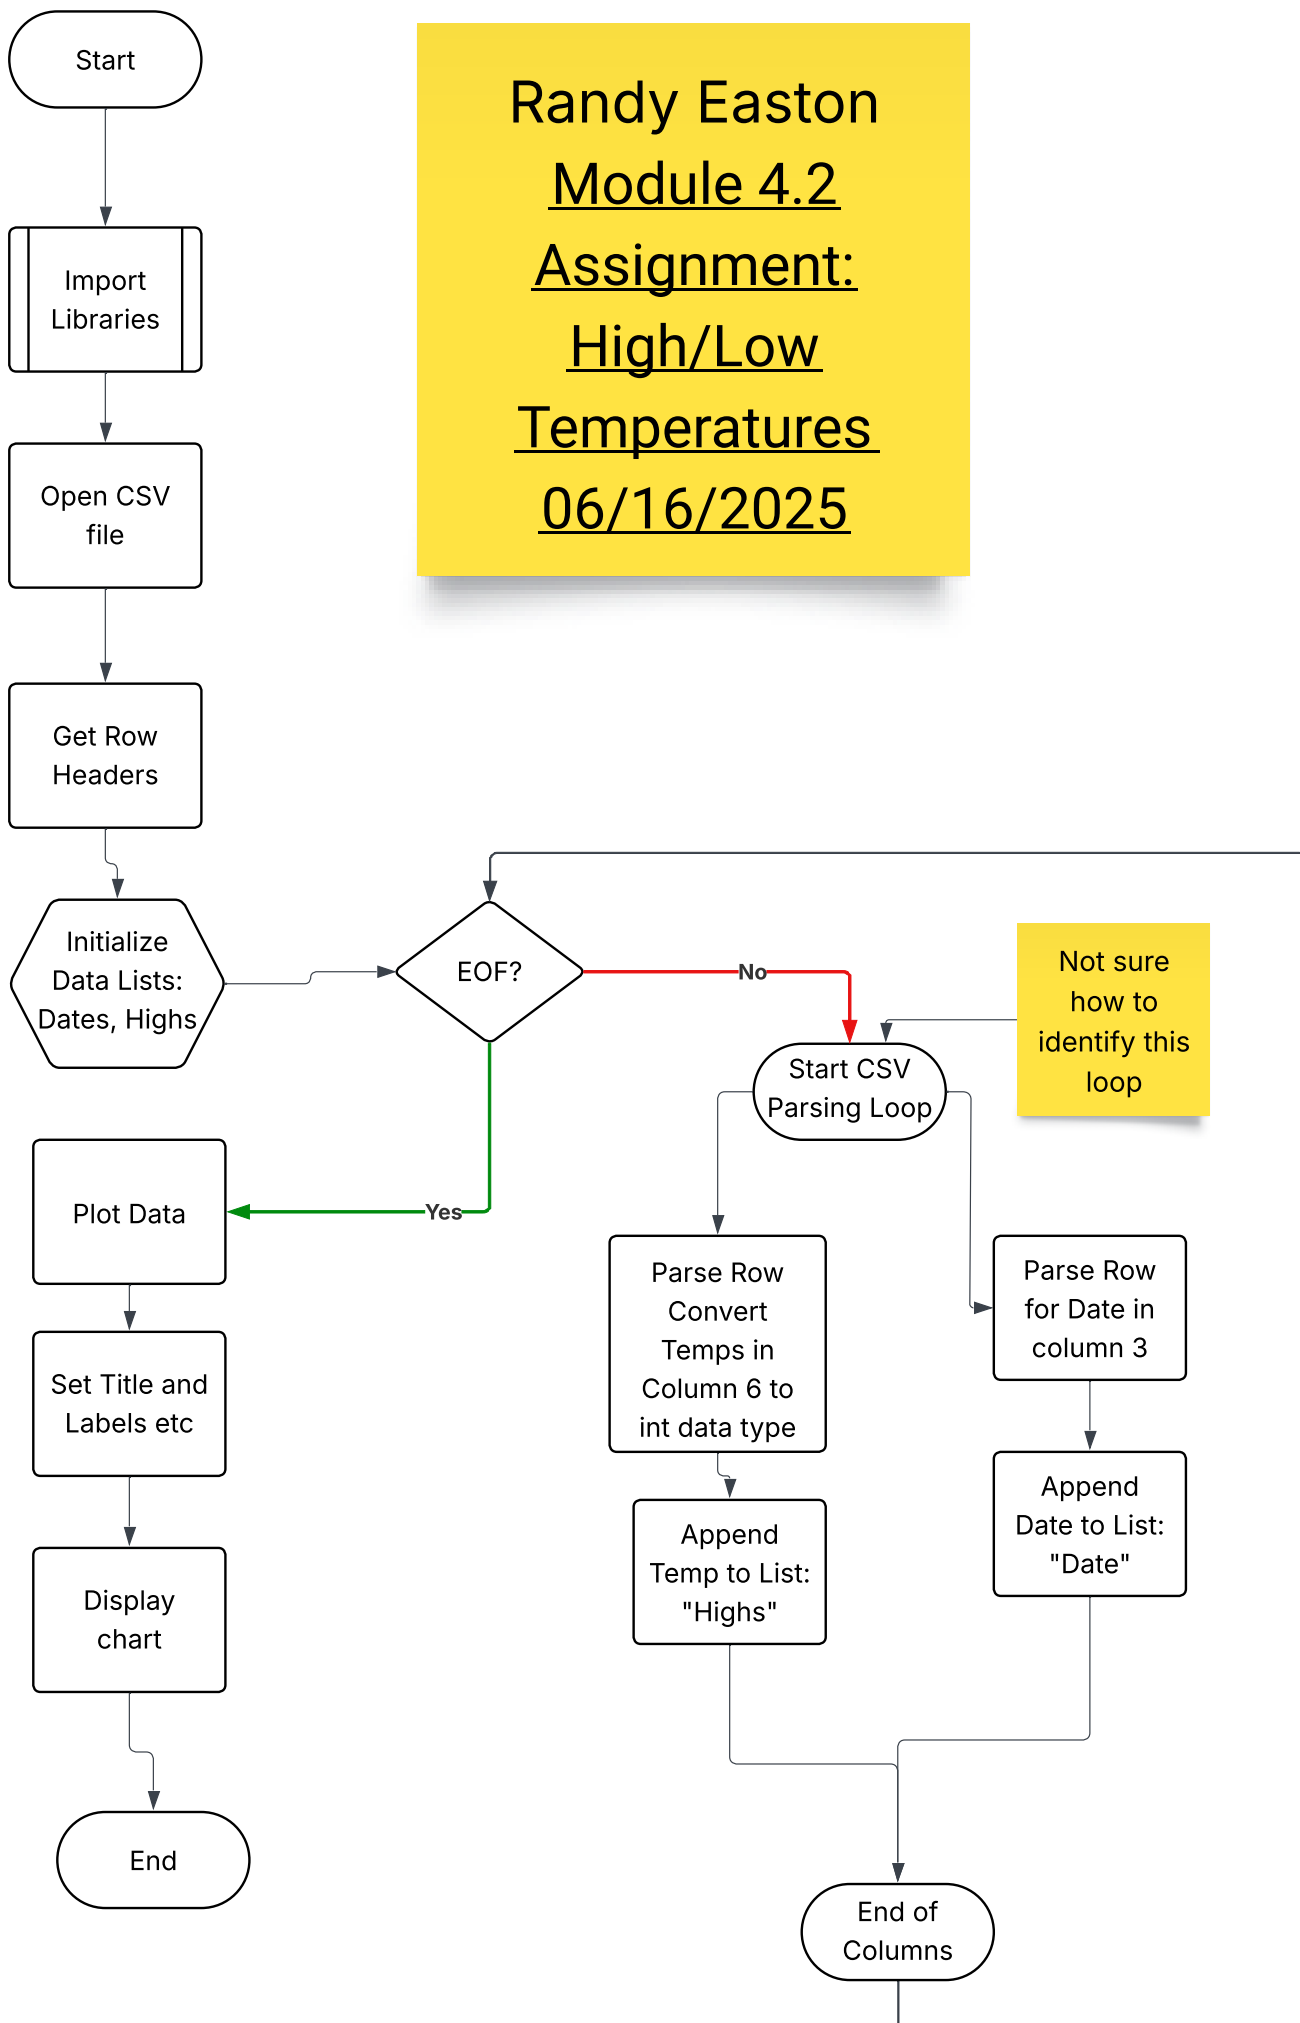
Start

Randy Easton
Module 4.2
Assignment:
High/Low
Temperatures
06/16/2025

Import Libraries

Open CSV file

Get Row Headers

Initialize Data Lists: Dates, Highs

EOF?

No

Yes

Not sure how to identify this loop

Start CSV Parsing Loop

Plot Data

Set Title and Labels etc

Display chart

End

Parse Row Convert Temps in Column 6 to int data type

Append Temp to List: "Highs"

Parse Row for Date in column 3

Append Date to List: "Date"

End of Columns